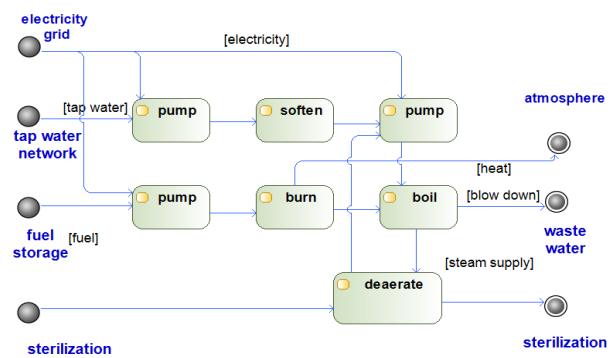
electricity grid

[electricity]

[tap water]

pump

soften

pump

atmosphere

tap water network

[heat]

pump

burn

boil

[blow down]

fuel storage

[fuel]

waste water

[steam supply]

deaerate

sterilization

sterilization